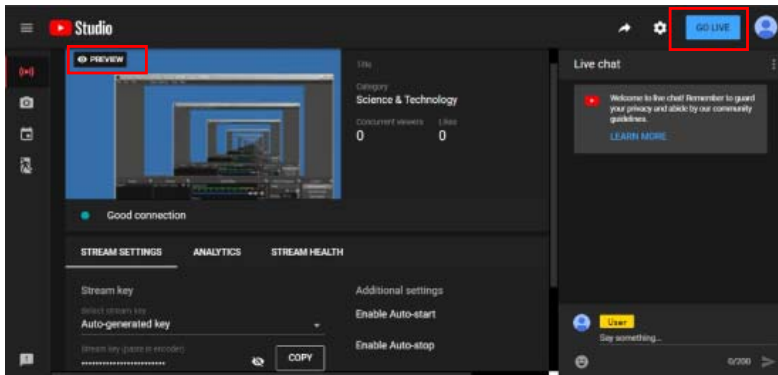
Studio

GO LIVE

PREVIEW

Title

Category
Science & Technology

Concurrent viewers
0

Likes
0

Good connection

STREAM SETTINGS

ANALYTICS

STREAM HEALTH

Stream key

Select stream key
Auto-generated key

Stream key (paste in encoder)
••••••••••••••••••••

COPY

Additional settings

Enable Auto-start

Enable Auto-stop

Live chat

Welcome to live chat! Remember to guard your privacy and abide by our community guidelines.

LEARN MORE

User

Say something...

0/200